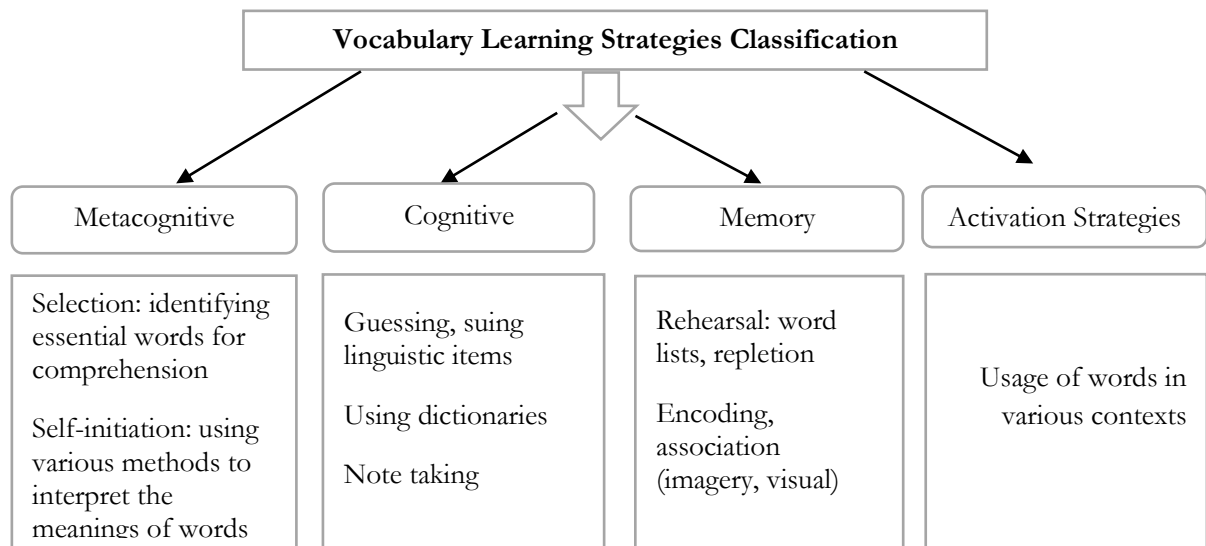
Vocabulary Learning Strategies Classification

Metacognitive

Selection: identifying essential words for comprehension

Self-initiation: using various methods to interpret the meanings of words

Cognitive

Guessing, suing linguistic items

Using dictionaries

Note taking

Memory

Rehearsal: word lists, repletion

Encoding, association (imagery, visual)

Activation Strategies

Usage of words in various contexts